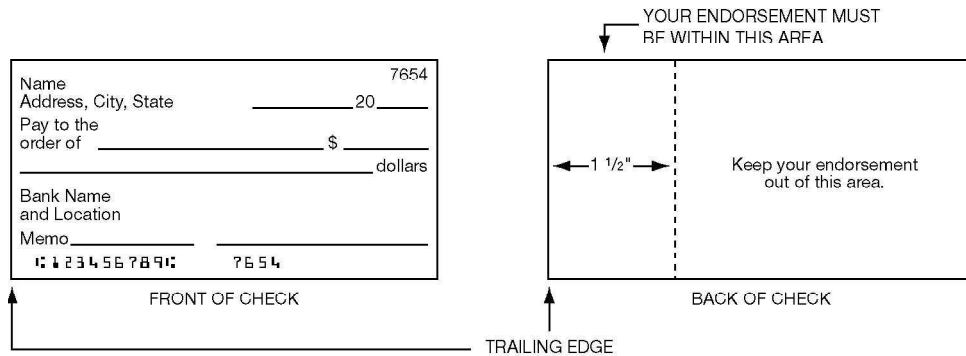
YOUR ENDORSEMENT MUST BE WITHIN THIS AREA

7654

Name
Address, City, State 20

Pay to the order of $

dollars

Bank Name and Location

Memo

⑆123456789⑆ 7654

FRONT OF CHECK

1 $\frac{1}{2}$"

Keep your endorsement out of this area.

BACK OF CHECK

TRAILING EDGE